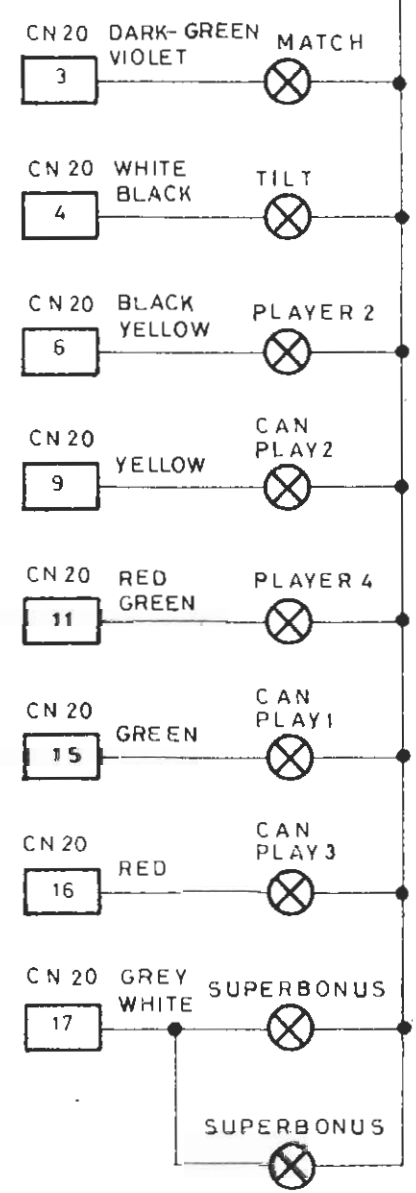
CN 20 DARK-GREEN VIOLET
3
MATCH

CN 20 WHITE BLACK
4
TILT

CN 20 BLACK YELLOW
6
PLAYER 2

CN 20 YELLOW
9
CAN PLAY 2

CN 20 RED GREEN
11
PLAYER 4

CN 20 GREEN
15
CAN PLAY 1

CN 20 RED
16
CAN PLAY 3

CN 20 GREY WHITE
17
SUPERBONUS

SUPERBONUS